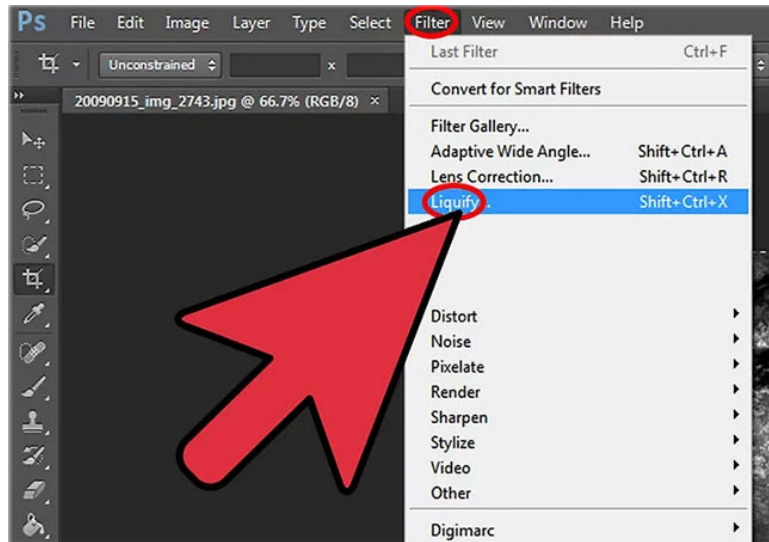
Ps File Edit Image Layer Type Select Filter View Window Help

Unconstrained x

20090915_img_2743.jpg @ 66.7% (RGB/8) ×

Last Filter Ctrl+F

Convert for Smart Filters

Filter Gallery...
Adaptive Wide Angle... Shift+Ctrl+A
Lens Correction... Shift+Ctrl+R
Liquify... Shift+Ctrl+X

Distort
Noise
Pixelate
Render
Sharpen
Stylize
Video
Other

Digimarc